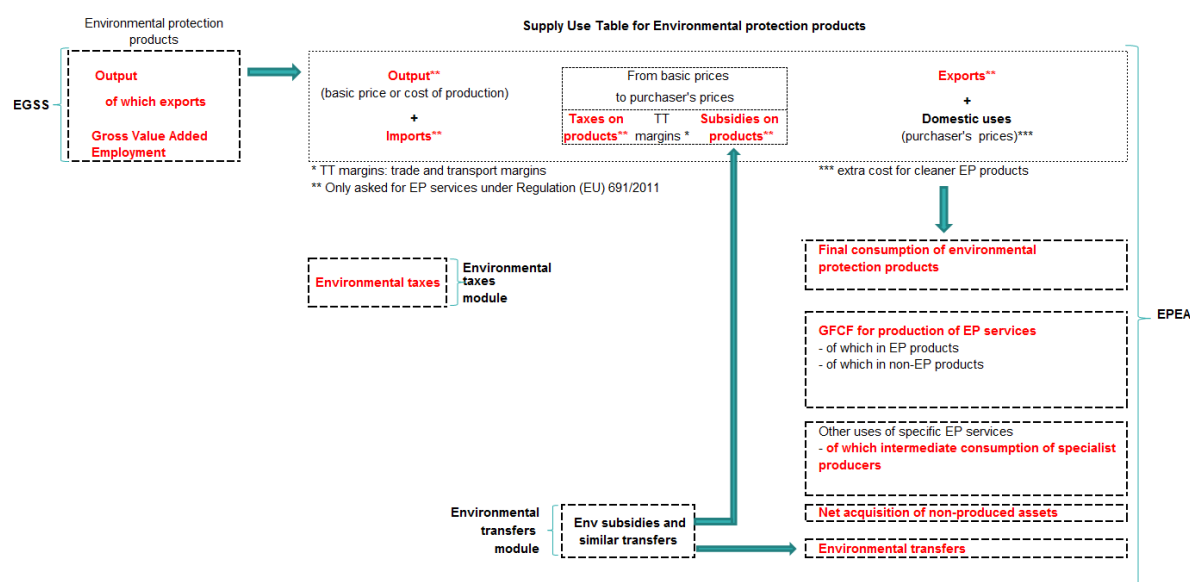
Environmental protection products

Supply Use Table for Environmental protection products

EGSS

Output

of which exports

Gross Value Added
Employment

Output**
(basic price or cost of production)

+
Imports**

From basic prices
to purchaser's prices

Taxes on products**

TT margins *

Subsidies on products**

Exports**

+
Domestic uses
(purchaser's prices)***

* TT margins: trade and transport margins
** Only asked for EP services under Regulation (EU) 691/2011

*** extra cost for cleaner EP products

Final consumption of environmental protection products

Environmental taxes

Environmental taxes module

GFCF for production of EP services
- of which in EP products
- of which in non-EP products

EPEA

Other uses of specific EP services
- of which intermediate consumption of specialist producers

Environmental transfers module

Env subsidies and similar transfers

Net acquisition of non-produced assets

Environmental transfers